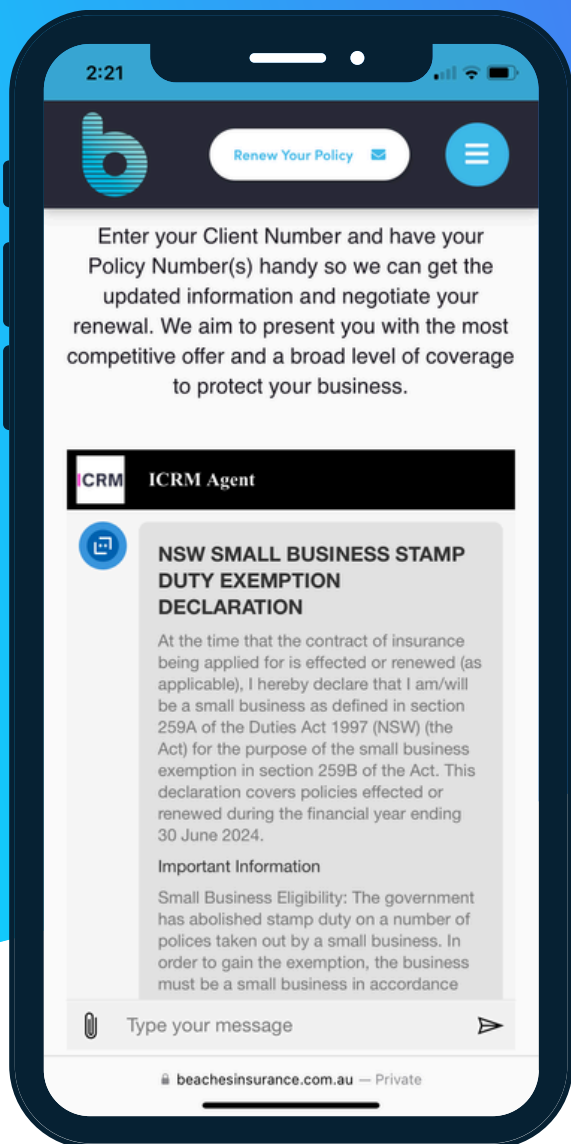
2:21

Renew Your Policy

Enter your Client Number and have your Policy Number(s) handy so we can get the updated information and negotiate your renewal. We aim to present you with the most competitive offer and a broad level of coverage to protect your business.

ICRM ICRM Agent

NSW SMALL BUSINESS STAMP DUTY EXEMPTION DECLARATION

At the time that the contract of insurance being applied for is effected or renewed (as applicable), I hereby declare that I am/will be a small business as defined in section 259A of the Duties Act 1997 (NSW) (the Act) for the purpose of the small business exemption in section 259B of the Act. This declaration covers policies effected or renewed during the financial year ending 30 June 2024.

Important Information

Small Business Eligibility: The government has abolished stamp duty on a number of polices taken out by a small business. In order to gain the exemption, the business must be a small business in accordance

Type your message

beachesinsurance.com.au — Private